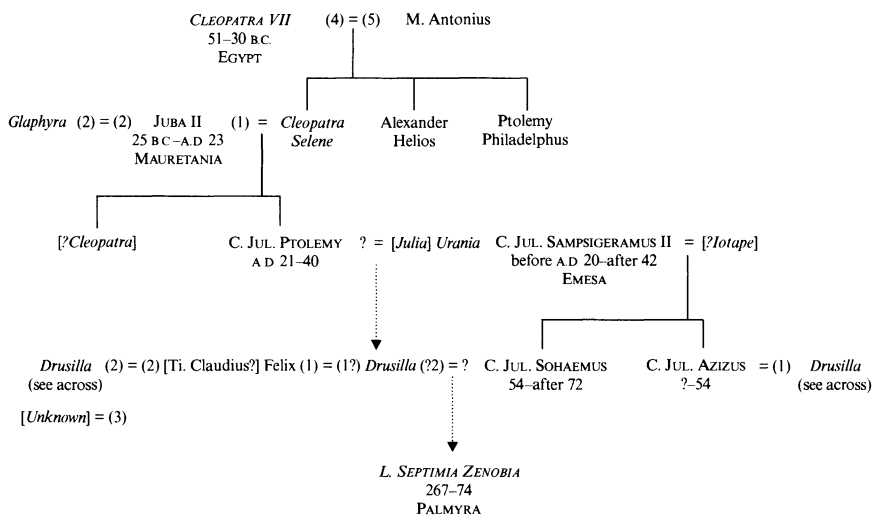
CLEOPATRA VII (4) = (5) M. Antonius
51–30 B.C.
EGYPT

Glaphyra (2) = (2) JUBA II (1) = Cleopatra Selene
25 B.C.–A.D. 23
MAURETANIA

Alexander Helios

Ptolemy Philadelphus

[?Cleopatra]

C. JUL. PTOLEMY ? = [Julia] Urania
A.D. 21–40

C. JUL. SAMPSIGERAMUS II = [?Iotape]
before A.D. 20–after 42
EMESA

Drusilla (2) = (2) [Ti. Claudius?] Felix (1) = (1?) Drusilla (?2) = ?
(see across)

[Unknown] = (3)

C. JUL. SOHAEMUS
54–after 72

C. JUL. AZIZUS = (1) Drusilla
?–54 (see across)

L. SEPTIMIA ZENOBIA
267–74
PALMYRA